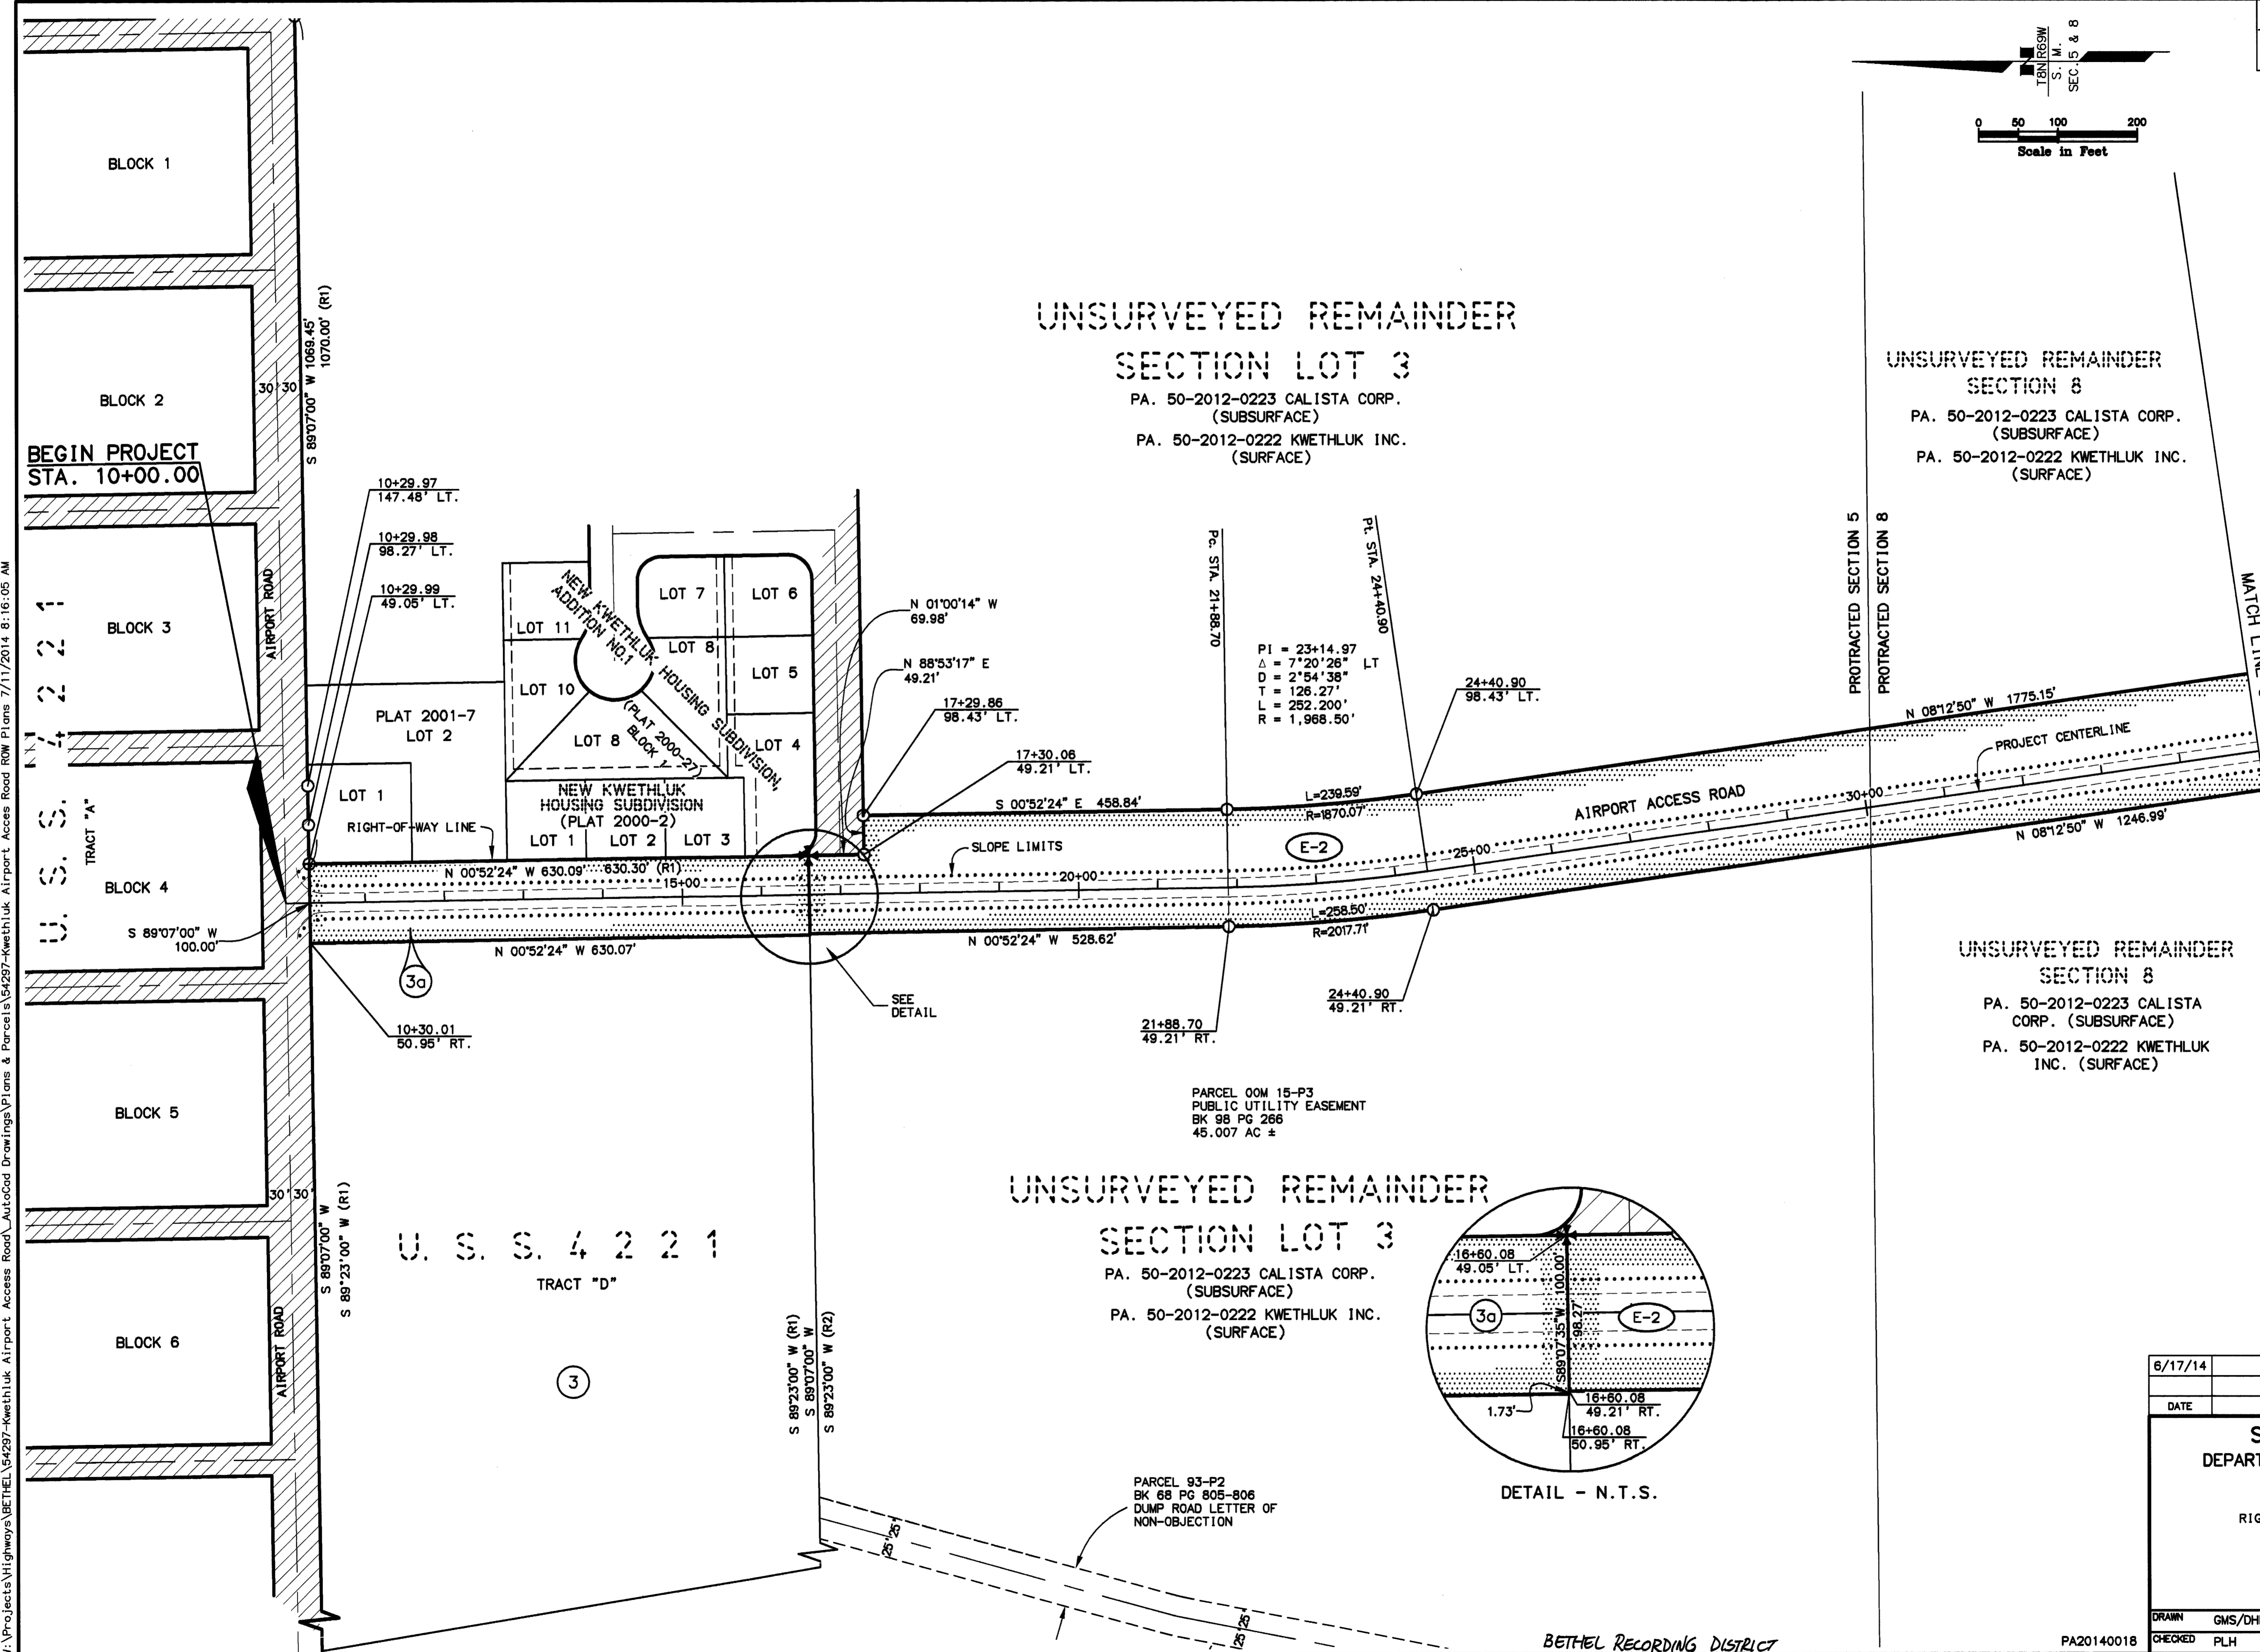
V:\Projects\Highways\BETHEL\54297-Kwethluk Airport Access Road\_AutoCad Drawings\Plans & Parcels\54297-Kwethluk Airport Acces Road ROW Plans 7/11/2014 8:16:05 AM

T8N R69W S. M. SEC. 5 & 8

0 50 100 200
Scale in Feet

BLOCK 1

BLOCK 2

BLOCK 3

BLOCK 4

BLOCK 5

BLOCK 6

U. S. S. 4 2 2 1

TRACT "A"

AIRPORT ROAD

AIRPORT ROAD

30' 30'

30' 30'

S 89°07'00" W 1069.45'
1070.00' (R1)

BEGIN PROJECT
STA. 10+00.00

10+29.97
147.48' LT.

10+29.98
98.27' LT.

10+29.99
49.05' LT.

PLAT 2001-7
LOT 2

LOT 1

RIGHT-OF-WAY LINE

S 89°07'00" W
100.00'

N 00°52'24" W 630.09' 630.30' (R1)

N 00°52'24" W 630.07'

3a

10+30.01
50.95' RT.

NEW KWETHLUK ADDITION NO.1

NEW KWETHLUK HOUSING SUBDIVISION, (PLAT 2000-27) BLOCK 1

LOT 11

LOT 10

LOT 8

LOT 7

LOT 8

LOT 6

LOT 5

LOT 4

NEW KWETHLUK
HOUSING SUBDIVISION
(PLAT 2000-2)

LOT 1 LOT 2 LOT 3

N 01°00'14" W
69.98'

N 88°53'17" E
49.21'

17+29.86
98.43' LT.

17+30.06
49.21' LT.

S 00°52'24" E 458.84'

15+00

20+00

SLOPE LIMITS

N 00°52'24" W 528.62'

SEE
DETAIL

UNSURVEYED REMAINDER
SECTION LOT 3

PA. 50-2012-0223 CALISTA CORP.
(SUBSURFACE)
PA. 50-2012-0222 KWETHLUK INC.
(SURFACE)

Pc. STA. 21+88.70

Pt. STA. 24+40.90

PI = 23+14.97
Δ = 7°20'26" LT
D = 2°54'38"
T = 126.27'
L = 252.200'
R = 1,968.50'

24+40.90
98.43' LT.

L=239.59'
R=1870.07'

E-2

L=258.50'
R=2017.71'

25+00

AIRPORT ACCESS ROAD

30+00

24+40.90
49.21' RT.

21+88.70
49.21' RT.

PROTRACTED SECTION 5

PROTRACTED SECTION 8

UNSURVEYED REMAINDER
SECTION 8

PA. 50-2012-0223 CALISTA CORP.
(SUBSURFACE)
PA. 50-2012-0222 KWETHLUK INC.
(SURFACE)

N 08°12'50" W 1775.15'

PROJECT CENTERLINE

N 08°12'50" W 1246.99'

MATCH LINE

UNSURVEYED REMAINDER
SECTION 8

PA. 50-2012-0223 CALISTA
CORP. (SUBSURFACE)
PA. 50-2012-0222 KWETHLUK
INC. (SURFACE)

PARCEL 00M 15-P3
PUBLIC UTILITY EASEMENT
BK 98 PG 266
45.007 AC ±

S 89°07'00" W
S 89°23'00" W (R1)

U. S. S. 4 2 2 1

TRACT "D"

3

S 89°23'00" W (R1)
S 89°07'00" W
S 89°23'00" W (R2)

UNSURVEYED REMAINDER
SECTION LOT 3

PA. 50-2012-0223 CALISTA CORP.
(SUBSURFACE)
PA. 50-2012-0222 KWETHLUK INC.
(SURFACE)

16+60.08
49.05' LT.

3a

S89°07'35"W 100.00'

98.27'

E-2

16+60.08
49.21' RT.

1.73'

16+60.08
50.95' RT.

DETAIL - N.T.S.

PARCEL 93-P2
BK 68 PG 805-806
DUMP ROAD LETTER OF
NON-OBJECTION

25' 25'

25' 25'

BETHEL RECORDING DISTRICT

PA20140018

6/17/14

DATE

S
DEPART

RIG

DRAWN GMS/DH

CHECKED PLH